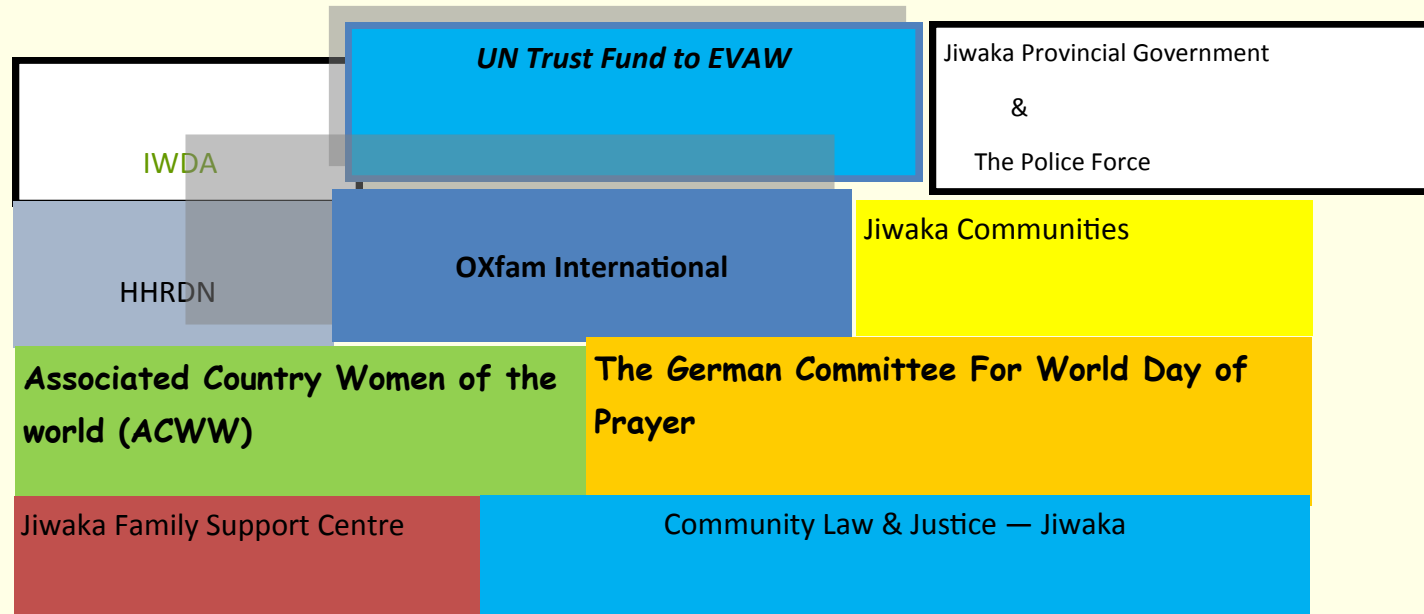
UN Trust Fund to EVAW

Jiwaka Provincial Government

&

The Police Force

IWDA

HHRDN

OXfam International

Jiwaka Communities

Associated Country Women of the world (ACWW)

The German Committee For World Day of Prayer

Jiwaka Family Support Centre

Community Law & Justice — Jiwaka